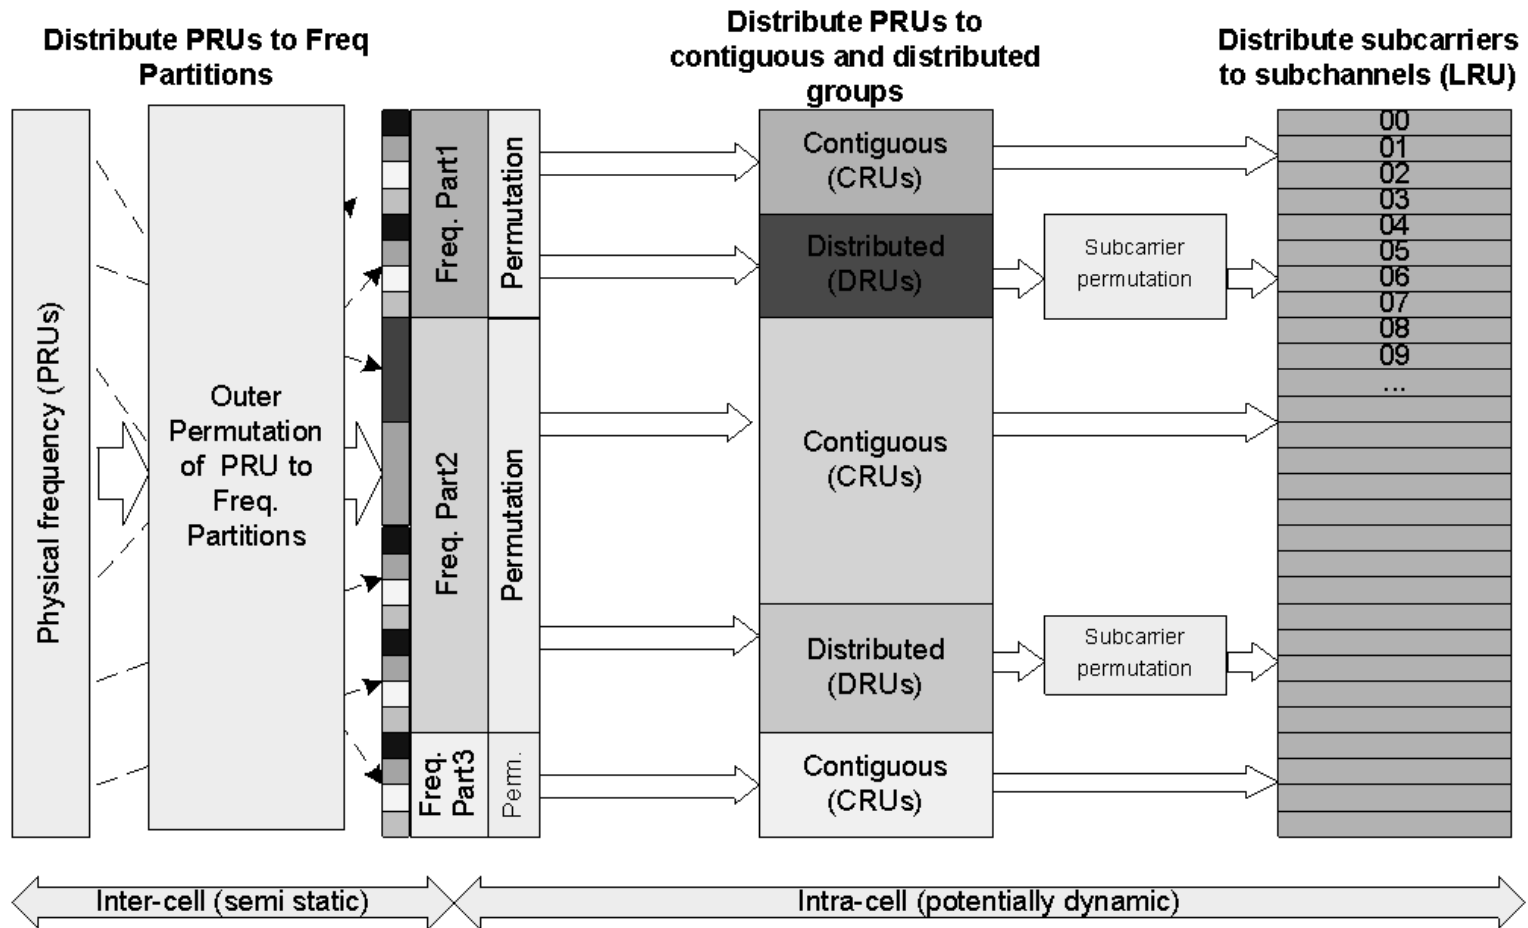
Distribute PRUs to Freq Partitions

Distribute PRUs to contiguous and distributed groups

Distribute subcarriers to subchannels (LRU)

Physical frequency (PRUs)

Outer Permutation of PRU to Freq. Partitions

Freq. Part1

Permutation

Freq. Part2

Permutation

Freq. Part3

Perm.

Contiguous (CRUs)

Distributed (DRUs)

Contiguous (CRUs)

Distributed (DRUs)

Contiguous (CRUs)

Subcarrier permutation

Subcarrier permutation

00
01
02
03
04
05
06
07
08
09
...

Inter-cell (semi static)

Intra-cell (potentially dynamic)